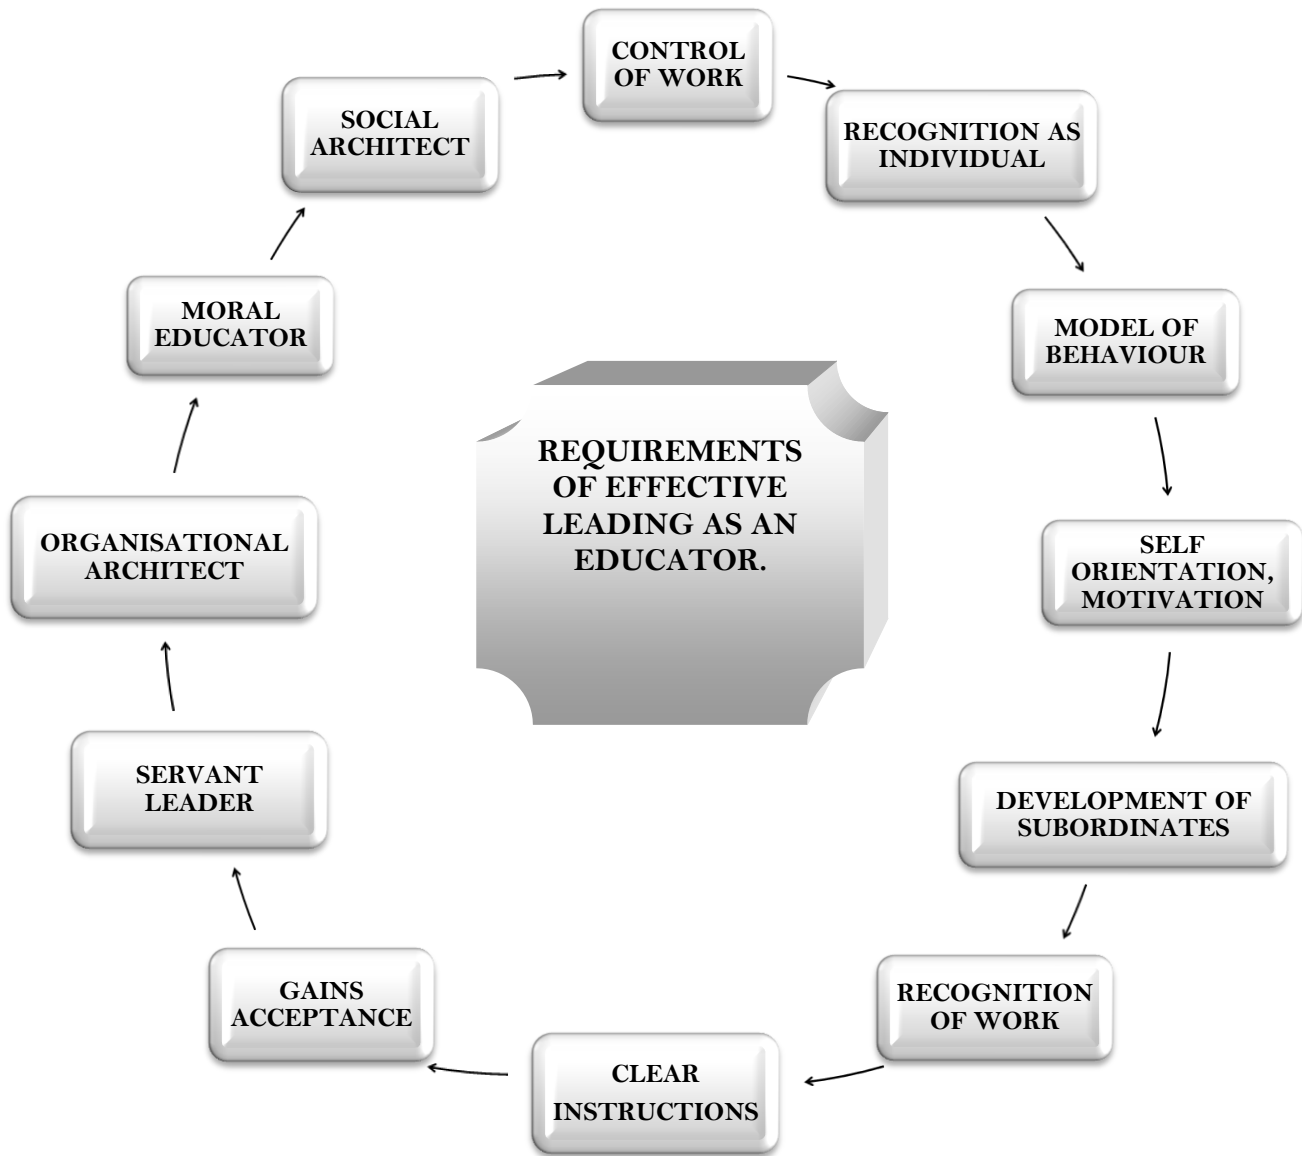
REQUIREMENTS OF EFFECTIVE LEADING AS AN EDUCATOR.

CONTROL OF WORK

RECOGNITION AS INDIVIDUAL

MODEL OF BEHAVIOUR

SELF ORIENTATION, MOTIVATION

DEVELOPMENT OF SUBORDINATES

RECOGNITION OF WORK

CLEAR INSTRUCTIONS

GAINS ACCEPTANCE

SERVANT LEADER

ORGANISATIONAL ARCHITECT

MORAL EDUCATOR

SOCIAL ARCHITECT